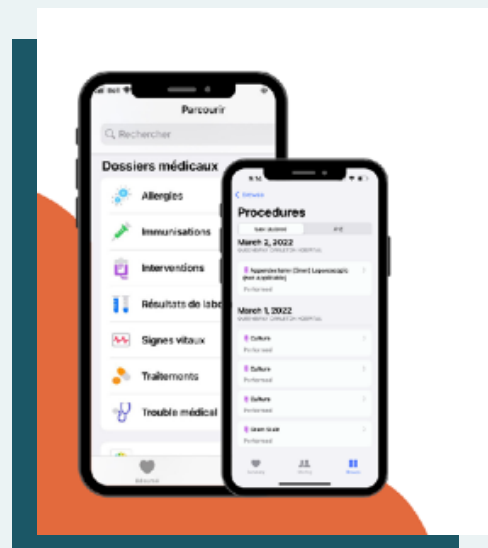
Parcourir

Rechercher

Dossiers médicaux

Allergies

Immunisations

Interventions

Résultats de labo

Signes vitaux

Traitements

Trouble médical

Résumé

Procedures

March 2, 2022

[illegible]

Performed

March 1, 2022

Culture

Performed

Culture

Performed

Culture

Performed

Gram Stain

Performed